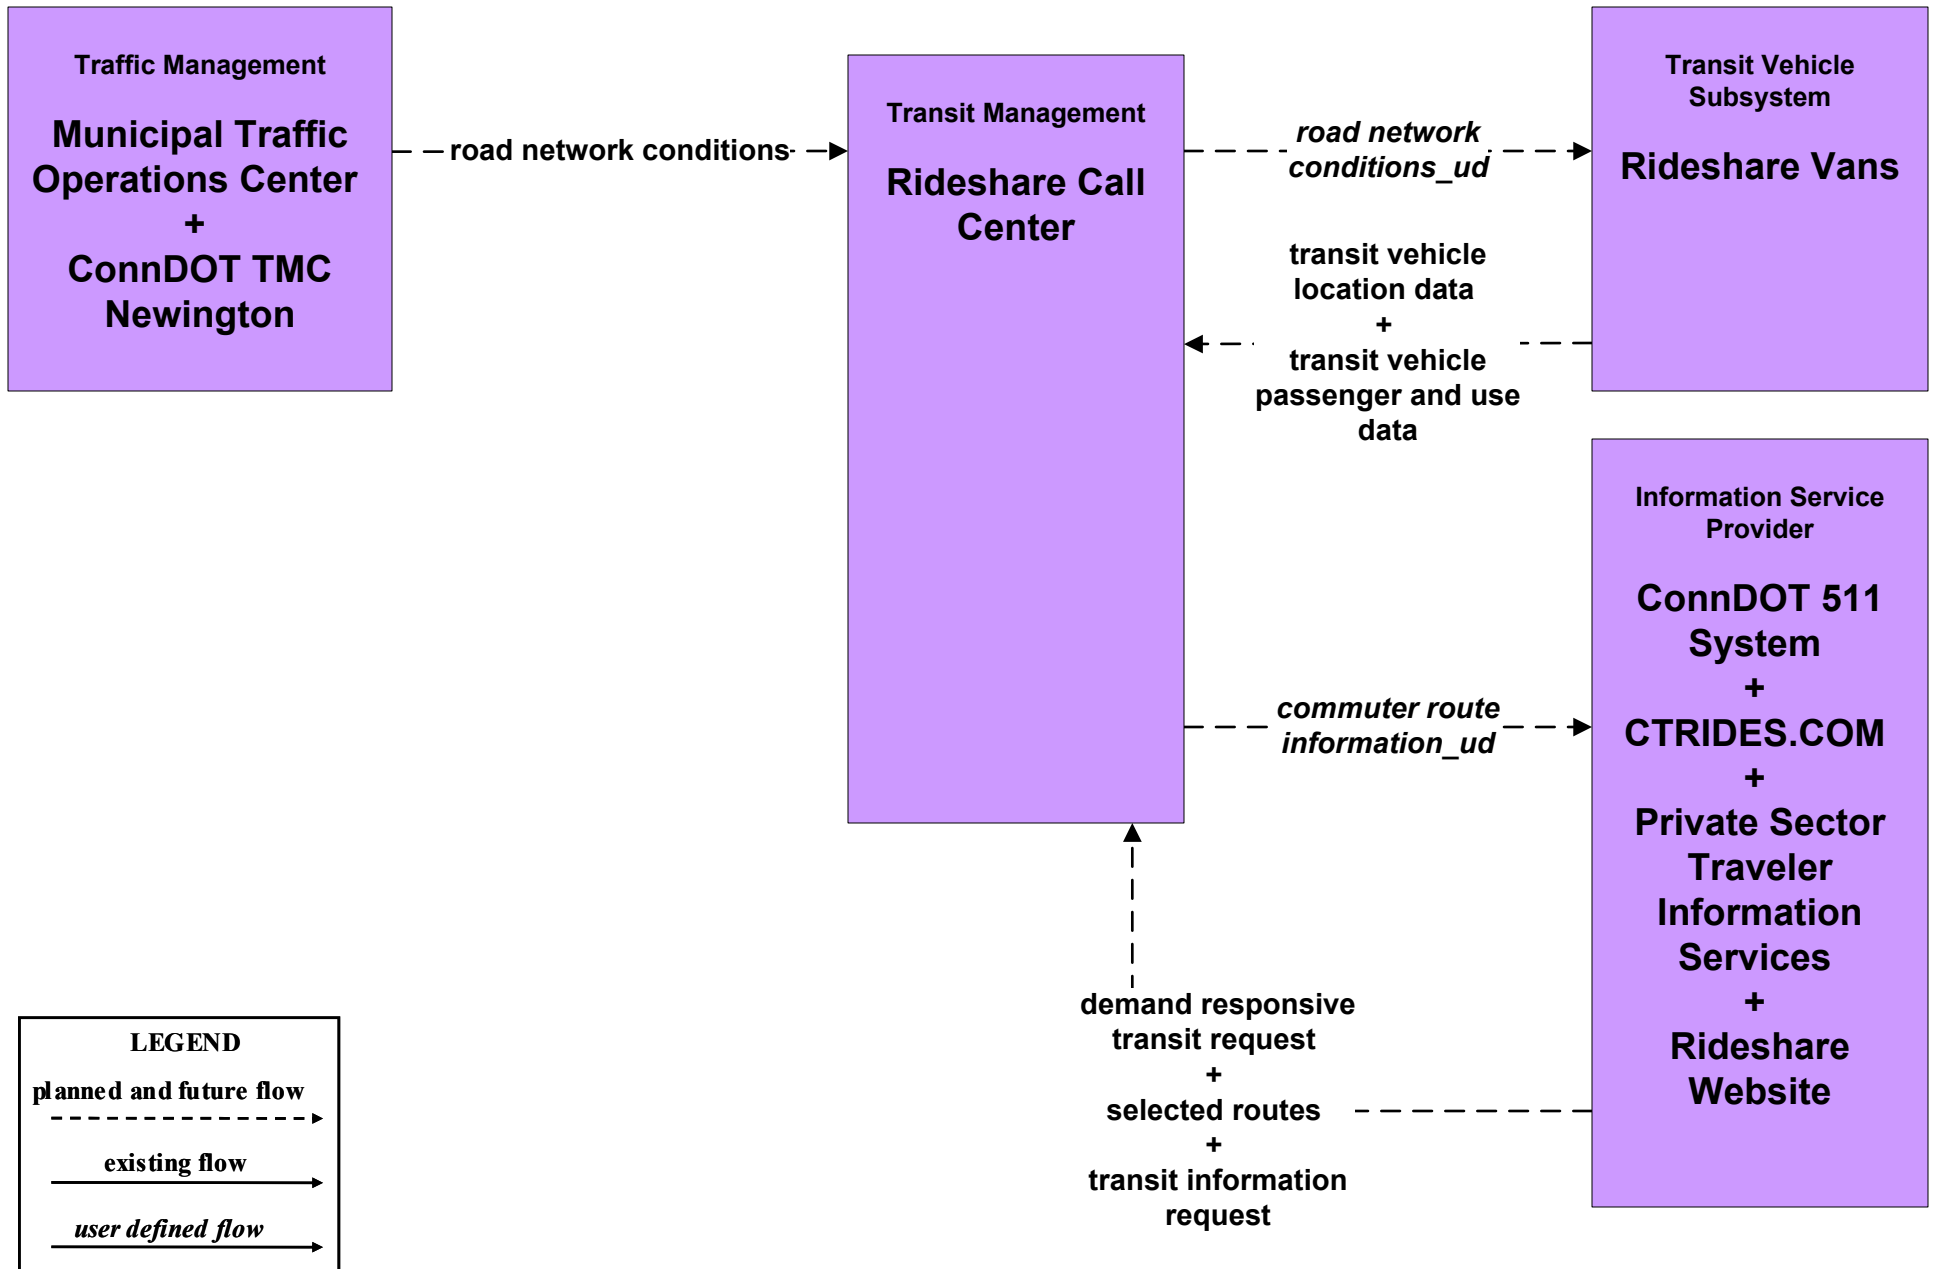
Traffic Management

Municipal Traffic Operations Center
+
ConnDOT TMC Newington

road network conditions

Transit Management

Rideshare Call Center

road network conditions_ud

Transit Vehicle Subsystem

Rideshare Vans

transit vehicle location data
+
transit vehicle passenger and use data

Information Service Provider

ConnDOT 511 System
+
CTRIDES.COM
+
Private Sector Traveler Information Services
+
Rideshare Website

commuter route information_ud

demand responsive transit request
+
selected routes
+
transit information request

LEGEND
planned and future flow
existing flow
user defined flow